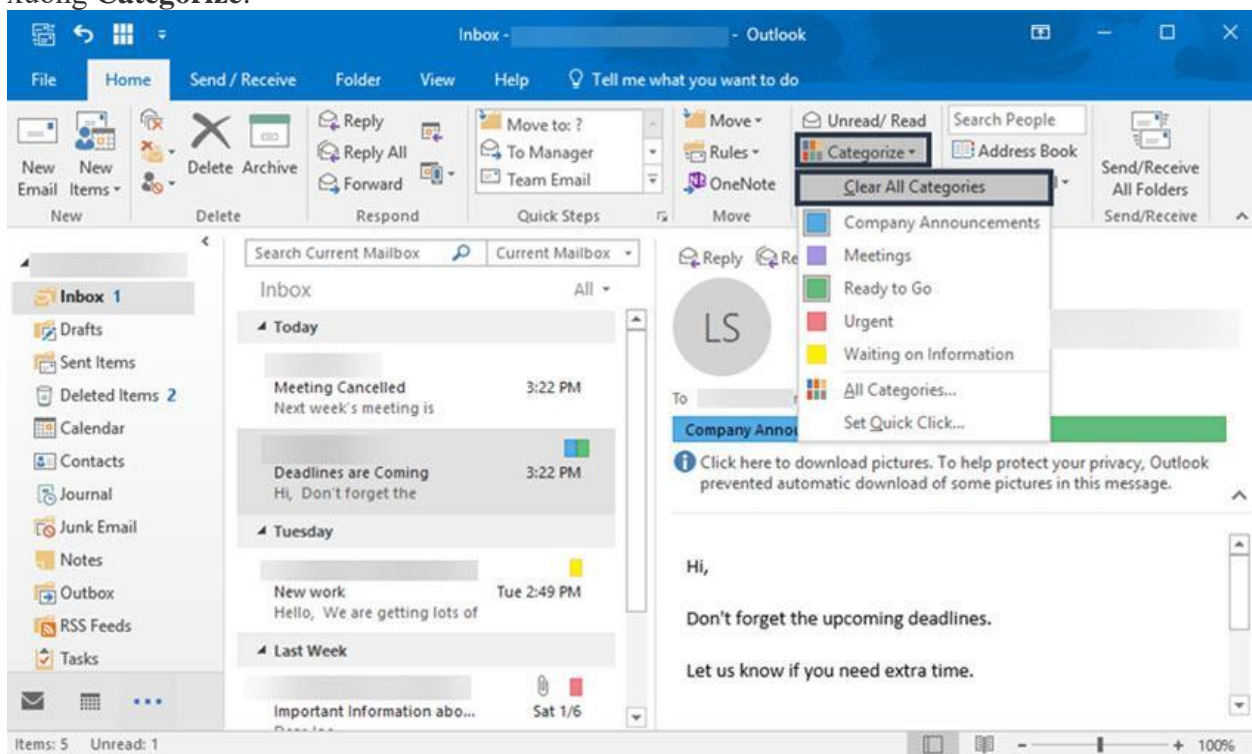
Inbox - - Outlook

File Home Send / Receive Folder View Help Tell me what you want to do

New Email New Items Delete Archive Reply Reply All Forward Move to: ? To Manager Team Email Move Rules OneNote Unread/ Read Categorize Search People Address Book Send/Receive All Folders

New Delete Respond Quick Steps Move Send/Receive

Clear All Categories
Company Announcements
Meetings
Ready to Go
Urgent
Waiting on Information
All Categories...
Set Quick Click...

Inbox 1
Drafts
Sent Items
Deleted Items 2
Calendar
Contacts
Journal
Junk Email
Notes
Outbox
RSS Feeds
Tasks

Search Current Mailbox Current Mailbox
Inbox All
Today
Meeting Cancelled 3:22 PM
Next week's meeting is
Deadlines are Coming 3:22 PM
Hi, Don't forget the
Tuesday
New work Tue 2:49 PM
Hello, We are getting lots of
Last Week
Important Information abo... Sat 1/6

Reply Re
LS
To
Company Anno
Click here to download pictures. To help protect your privacy, Outlook prevented automatic download of some pictures in this message.

Hi,

Don't forget the upcoming deadlines.

Let us know if you need extra time.

Items: 5 Unread: 1 100%